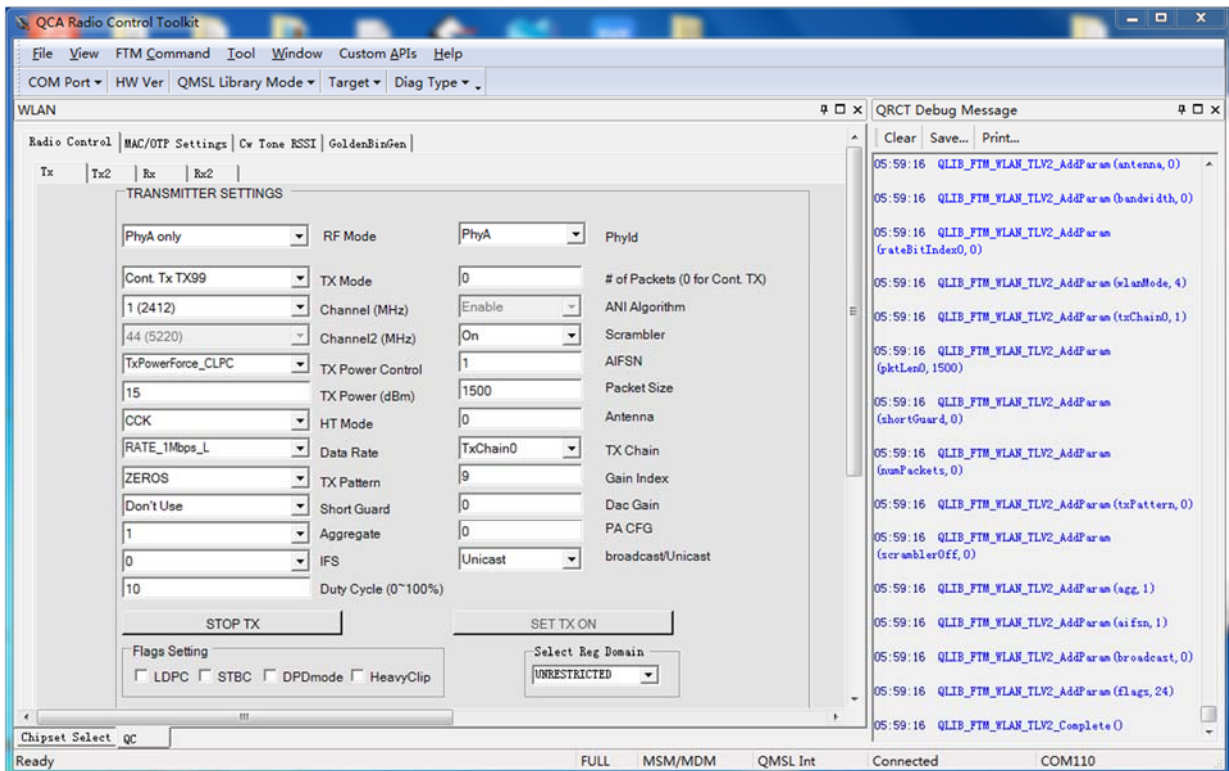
QCA Radio Control Toolkit

File View FTM Command Tool Window Custom APIs Help

COM Port ▾ HW Ver QMSL Library Mode ▾ Target ▾ Diag Type ▾

WLAN

Radio Control | MAC/OTP Settings | Cw Tone RSSI | GoldenBinGen

Tx | Tx2 | Rx | Rx2

TRANSMITTER SETTINGS

| | | | |
|---|---|---|---|
| PhyA only | RF Mode | PhyA | PhyId |
| Cont. Tx TX99 | TX Mode | 0 | # of Packets (0 for Cont. TX) |
| 1 (2412) | Channel (MHz) | Enable | ANI Algorithm |
| 44 (5220) | Channel2 (MHz) | On | Scrambler |
| TxPowerForce_CLPC | TX Power Control | 1 | AIFSN |
| 15 | TX Power (dBm) | 1500 | Packet Size |
| CCK | HT Mode | 0 | Antenna |
| RATE_1Mbps_L | Data Rate | TxChain0 | TX Chain |
| ZEROS | TX Pattern | 9 | Gain Index |
| Don't Use | Short Guard | 0 | Dac Gain |
| 1 | Aggregate | 0 | PA CFG |
| 0 | IFS | Unicast | broadcast/Unicast |
| 10 | Duty Cycle (0~100%) | | |

STOP TX

SET TX ON

Flags Setting
LDPC STBC DPDmode HeavyClip

Select Reg Domain
UNRESTRICTED

Chipset Select QC

QRCT Debug Message

Clear Save... Print...

05:59:16 QLIB_FTM_WLAN_TLV2_AddParam(antenna, 0)
05:59:16 QLIB_FTM_WLAN_TLV2_AddParam(bandwidth, 0)
05:59:16 QLIB_FTM_WLAN_TLV2_AddParam(rateBitIndex0, 0)
05:59:16 QLIB_FTM_WLAN_TLV2_AddParam(wlanMode, 4)
05:59:16 QLIB_FTM_WLAN_TLV2_AddParam(txChain0, 1)
05:59:16 QLIB_FTM_WLAN_TLV2_AddParam(pktLen0, 1500)
05:59:16 QLIB_FTM_WLAN_TLV2_AddParam(shortGuard, 0)
05:59:16 QLIB_FTM_WLAN_TLV2_AddParam(numPackets, 0)
05:59:16 QLIB_FTM_WLAN_TLV2_AddParam(txPattern, 0)
05:59:16 QLIB_FTM_WLAN_TLV2_AddParam(scramblerOff, 0)
05:59:16 QLIB_FTM_WLAN_TLV2_AddParam(agg, 1)
05:59:16 QLIB_FTM_WLAN_TLV2_AddParam(aifsn, 1)
05:59:16 QLIB_FTM_WLAN_TLV2_AddParam(broadcast, 0)
05:59:16 QLIB_FTM_WLAN_TLV2_AddParam(flags, 24)
05:59:16 QLIB_FTM_WLAN_TLV2_Complete()

Ready FULL MSM/MDM QMSL Int Connected COM110